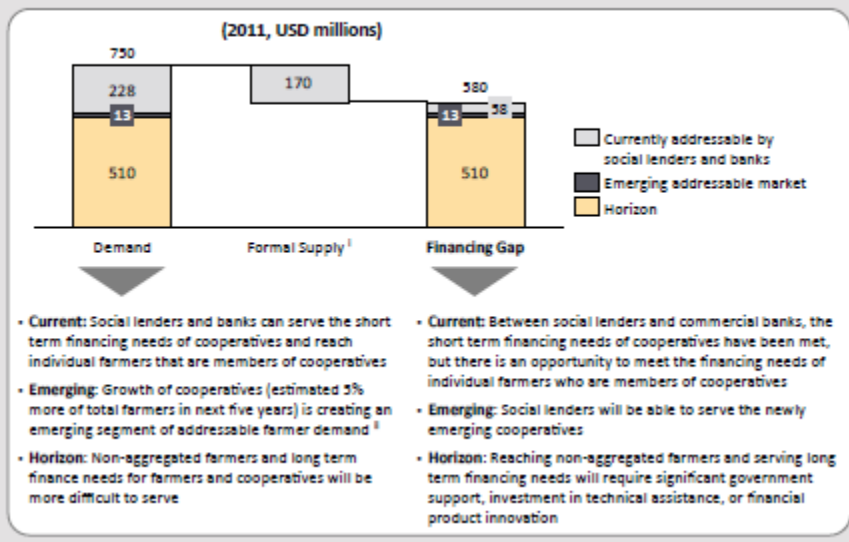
(2011, USD millions)

750

228

13

510

170

580

58

13

510

Currently addressable by social lenders and banks

Emerging addressable market

Horizon

Demand

Formal Supply I

Financing Gap

- **Current:** Social lenders and banks can serve the short term financing needs of cooperatives and reach individual farmers that are members of cooperatives
- **Emerging**: Growth of cooperatives (estimated 5% more of total farmers in next five years) is creating an emerging segment of addressable farmer demand II
- **Horizon**: Non-aggregated farmers and long term finance needs for farmers and cooperatives will be more difficult to serve

- **Current:** Between social lenders and commercial banks, the short term financing needs of cooperatives have been met, but there is an opportunity to meet the financing needs of individual farmers who are members of cooperatives
- **Emerging**: Social lenders will be able to serve the newly emerging cooperatives
- **Horizon**: Reaching non-aggregated farmers and serving long term financing needs will require significant government support, investment in technical assistance, or financial product innovation